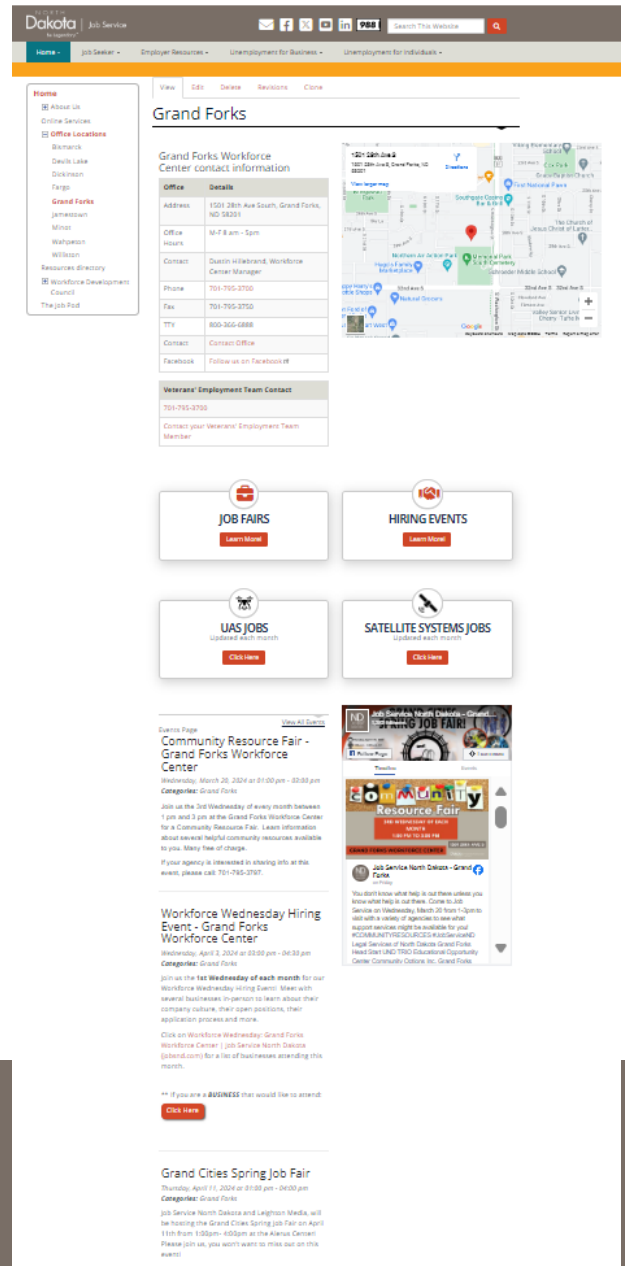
NORTH Dakota | Job Service
Be Legendary.

988

Search This Website

Home | Job Seeker | Employer Resources | Unemployment for Business | Unemployment for Individuals

Home
About Us
Online Services
Office Locations
Bismarck
Devils Lake
Dickinson
Fargo
Grand Forks
Jamestown
Minot
Wahpeton
Williston
Resources Directory
Workforce Development Council
The Job Pad

View | Edit | Delete | Revisions | Clone

Grand Forks

Grand Forks Workforce Center contact information

| Office | Details |
|---|---|
| Address | 1501 28th Ave South, Grand Forks, ND 58201 |
| Office Hours | M-F 8 am - 5pm |
| Contact | Dustin Hillebrand, Workforce Center Manager |
| Phone | 701-795-3700 |
| Fax | 701-795-3750 |
| TTY | 800-366-6888 |
| Contact | Contact Office |
| Facebook | Follow us on Facebook! |

| Veterans' Employment Team Contact |
|---|
| 701-795-3700 |
| Contact your Veterans' Employment Team Member |

1501 28th Ave S
1501 28th Ave S, Grand Forks, ND 58201
Directions
View larger map
First National Bank
Southgate Casino Bar & Grill
The Church of Jesus Christ of Latter...
Northern Air Archery Hall
Memorial Park South Cemetery
Schroeder Middle School
Natural Grocers
Keyboard shortcuts | Map data | Terms | Report a map error

JOB FAIRS
Learn More!

HIRING EVENTS
Learn More!

UAS JOBS
Updated each month
Click Here

SATELLITE SYSTEMS JOBS
Updated each month
Click Here

Events Page
View All Events

Community Resource Fair - Grand Forks Workforce Center
Wednesday, March 20, 2024 at 01:00 pm - 03:00 pm
Categories: Grand Forks
Join us the 3rd Wednesday of every month between 1 pm and 3 pm at the Grand Forks Workforce Center for a Community Resource Fair. Learn information about several helpful community resources available to you. Many free of charge.
If your agency is interested in sharing info at this event, please call: 701-795-3797.

Workforce Wednesday Hiring Event - Grand Forks Workforce Center
Wednesday, April 3, 2024 at 03:00 pm - 04:30 pm
Categories: Grand Forks
Join us the 1st Wednesday of each month for our Workforce Wednesday Hiring Event. Meet with several businesses in-person to learn about their company culture, their open positions, their application process and more.
Click on Workforce Wednesday: Grand Forks Workforce Center | Job Service North Dakota (jobsnd.com) for a list of businesses attending this month.
** If you are a BUSINESS that would like to attend:
Click Here

Grand Cities Spring Job Fair
Thursday, April 11, 2024 at 01:00 pm - 04:00 pm
Categories: Grand Forks
Job Service North Dakota and Leighton Media, will be hosting the Grand Cities Spring Job Fair on April 11th from 1:00pm- 4:00pm at the Alerus Center! Please join us, you won't want to miss out on this event!

Job Service North Dakota - Grand...
JOB FAIR!
Follow Page
Timeline | Events
Community Resource Fair
3RD WEDNESDAY OF EACH MONTH
1:00 PM TO 3:00 PM
GRAND FORKS WORKFORCE CENTER
Job Service North Dakota - Grand Forks
on Friday
You don't know what help is out there unless you know what help is out there. Come to Job Service on Wednesday, March 20 from 1-3pm to visit with a variety of agencies to see what support services might be available for you! #COMMUNITYRESOURCES #JobServiceND Legal Services of North Dakota Grand Forks Head Start UND TRIO Educational Opportunity Center Community Options Inc. Grand Forks